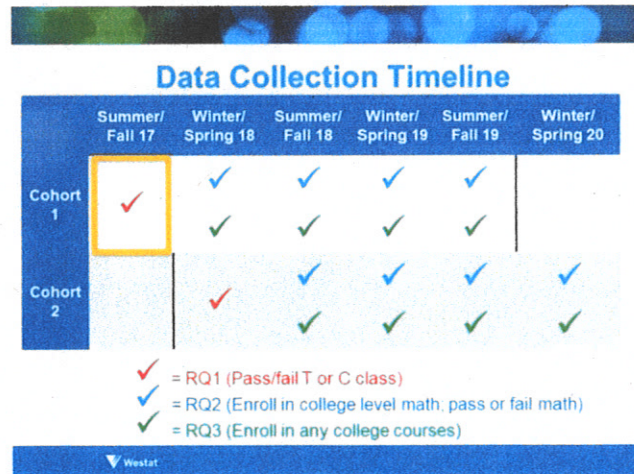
Data Collection Timeline

| | Summer/ Fall 17 | Winter/ Spring 18 | Summer/ Fall 18 | Winter/ Spring 19 | Summer/ Fall 19 | Winter/ Spring 20 |
|---|---|---|---|---|---|---|
| Cohort 1 | ✓ | ✓ ✓ | ✓ ✓ | ✓ ✓ | ✓ ✓ | |
| Cohort 2 | | ✓ | ✓ ✓ | ✓ ✓ | ✓ ✓ | ✓ ✓ |

✓ = RQ1 (Pass/fail T or C class)
✓ = RQ2 (Enroll in college level math; pass or fail math)
✓ = RQ3 (Enroll in any college courses)

Westat